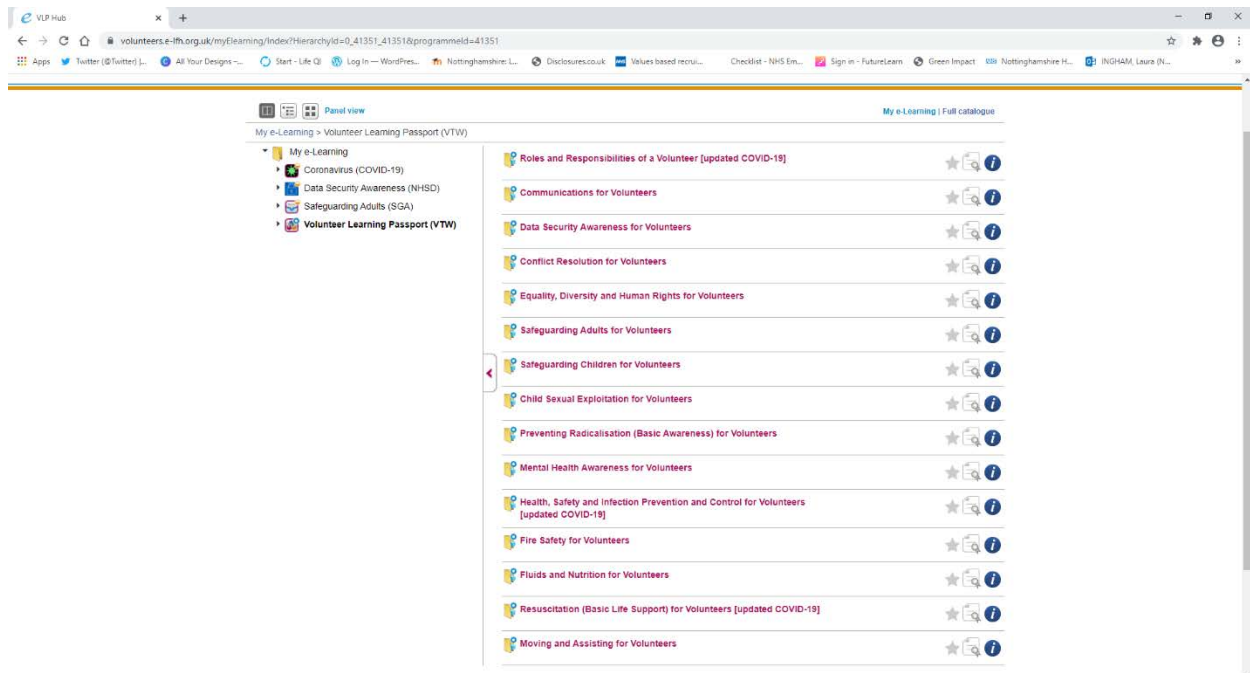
VLP Hub

volunteers.e-lfh.org.uk/myElearning/Index?HierarchyId=0_41351_41351&programmeId=41351

Apps Twitter (@Twitter) |... All Your Designs -... Start - Life QI Log In — WordPres... Nottinghamshire: L... Disclosures.co.uk Values based recrui... Checklist - NHS Em... Sign in - FutureLearn Green Impact Nottinghamshire H... INGHAM, Laura (N...

Panel view

My e-Learning | Full catalogue

My e-Learning > Volunteer Learning Passport (VTW)

My e-Learning
Coronavirus (COVID-19)
Data Security Awareness (NHSD)
Safeguarding Adults (SGA)
Volunteer Learning Passport (VTW)

Roles and Responsibilities of a Volunteer [updated COVID-19]
Communications for Volunteers
Data Security Awareness for Volunteers
Conflict Resolution for Volunteers
Equality, Diversity and Human Rights for Volunteers
Safeguarding Adults for Volunteers
Safeguarding Children for Volunteers
Child Sexual Exploitation for Volunteers
Preventing Radicalisation (Basic Awareness) for Volunteers
Mental Health Awareness for Volunteers
Health, Safety and Infection Prevention and Control for Volunteers [updated COVID-19]
Fire Safety for Volunteers
Fluids and Nutrition for Volunteers
Resuscitation (Basic Life Support) for Volunteers [updated COVID-19]
Moving and Assisting for Volunteers